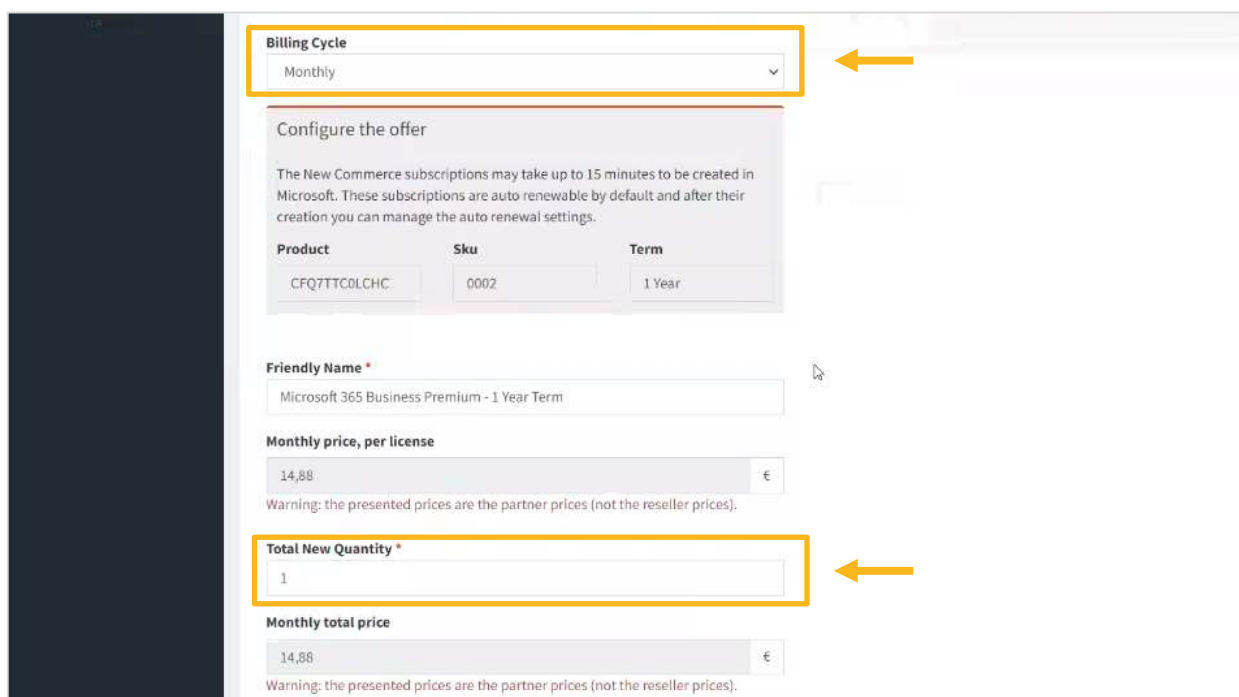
Billing Cycle

Monthly

Configure the offer

The New Commerce subscriptions may take up to 15 minutes to be created in Microsoft. These subscriptions are auto renewable by default and after their creation you can manage the auto renewal settings.

| Product | Sku | Term |
|---|---|---|
| CFQ7TTC0LCHC | 0002 | 1 Year |

Friendly Name *

Microsoft 365 Business Premium - 1 Year Term

Monthly price, per license

14,88 €

Warning: the presented prices are the partner prices (not the reseller prices).

Total New Quantity *

1

Monthly total price

14,88 €

Warning: the presented prices are the partner prices (not the reseller prices).